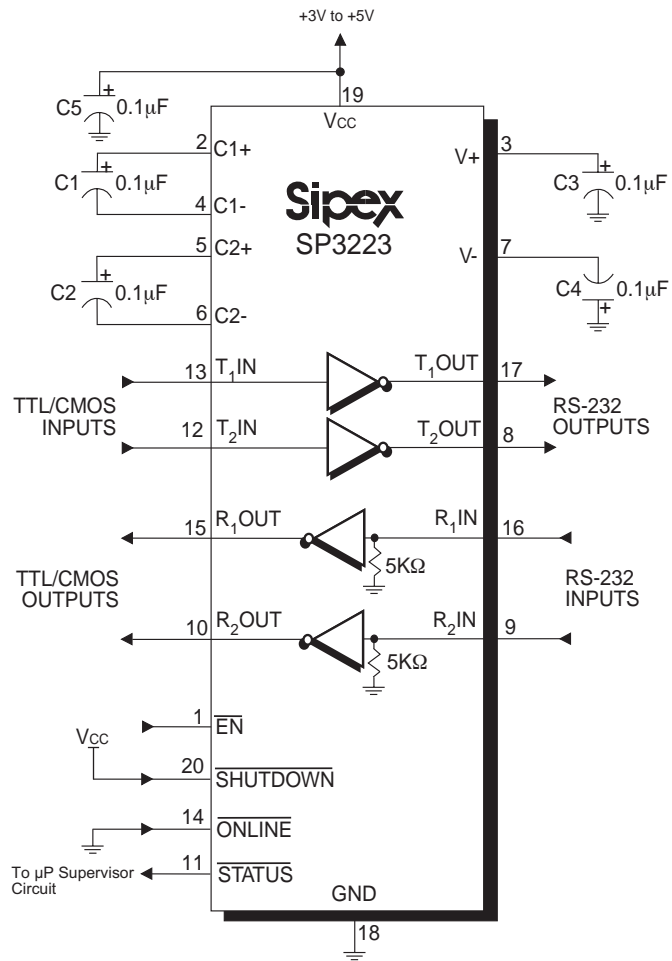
+3V to +5V

C5 + 0.1μF

19

$V_{CC}$

2 C1+

C1 + 0.1μF

4 C1-

Sipex

SP3223

5 C2+

C2 + 0.1μF

6 C2-

V+ 3

C3 + 0.1μF

V- 7

C4 + 0.1μF

TTL/CMOS INPUTS

13 $T_1$IN

12 $T_2$IN

$T_1$OUT 17

$T_2$OUT 8

RS-232 OUTPUTS

TTL/CMOS OUTPUTS

15 $R_1$OUT

10 $R_2$OUT

$R_1$IN 16

$R_2$IN 9

5KΩ

5KΩ

RS-232 INPUTS

1 $\overline{EN}$

$V_{CC}$

20 $\overline{SHUTDOWN}$

14 $\overline{ONLINE}$

To μP Supervisor Circuit

11 $\overline{STATUS}$

GND

18